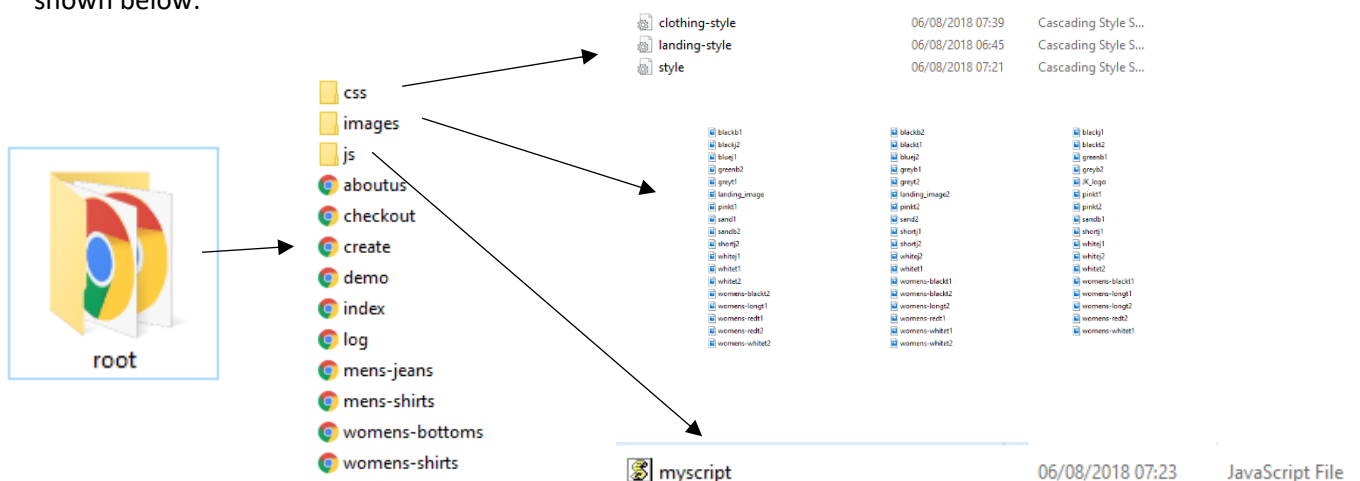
shown below.

root

css
images
js
aboutus
checkout
create
demo
index
log
mens-jeans
mens-shirts
womens-bottoms
womens-shirts

| clothing-style | 06/08/2018 07:39 | Cascading Style S... |
|---|---|---|
| landing-style | 06/08/2018 06:45 | Cascading Style S... |
| style | 06/08/2018 07:21 | Cascading Style S... |

blackb1
blackj2
bluej1
greenb2
greyt1
landing_image
pinkt1
sand1
sandb2
shortj2
whitej1
whitet1
whitet2
womens-blackt2
womens-longt1
womens-redt1
womens-redt2
womens-whitet2

blackb2
blackt1
bluej2
greyb1
greyt2
landing_image2
pinkt2
sand2
shortj1
shortj2
whitej2
whitet1
womens-blackt1
womens-blackt2
womens-longt2
womens-redt1
womens-whitet1
womens-whitet2

blackj1
blackt2
greenb1
greyb2
JK_logo
pinkt1
pinkt2
sandb1
shortj1
whitej1
whitej2
whitet2
womens-blackt1
womens-longt1
womens-longt2
womens-redt2
womens-whitet1

myscript 06/08/2018 07:23 JavaScript File